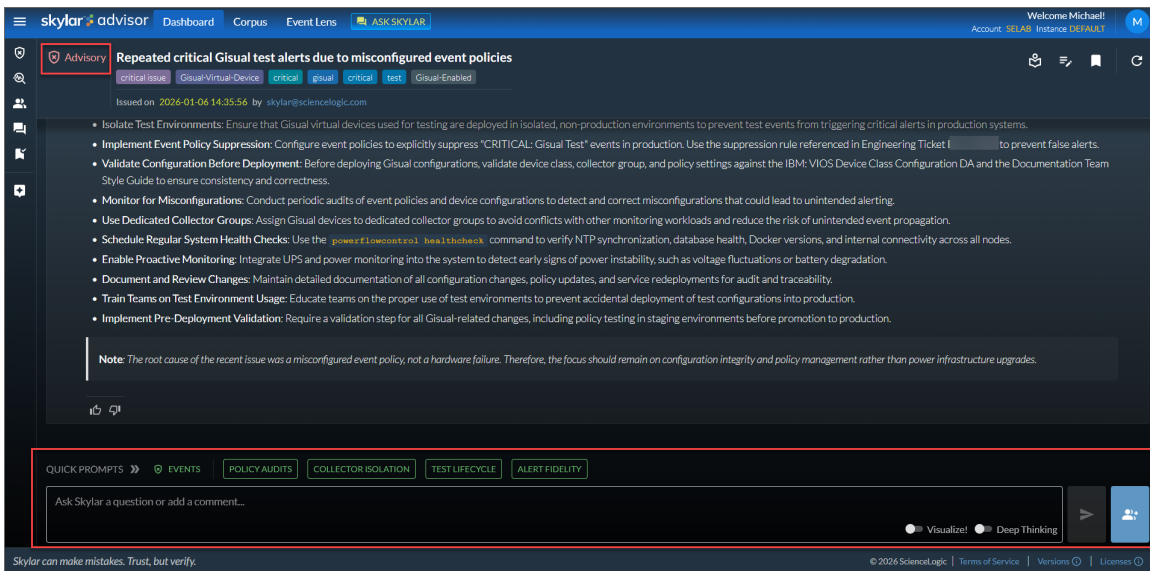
skylar advisor Dashboard Corpus Event Lens ASK SKYLAR

Welcome Michael!
Account SELAB Instance DEFAULT
M

Advisory

Repeated critical Gisual test alerts due to misconfigured event policies

critical issue Gisual-Virtual-Device critical gisual critical test Gisual-Enabled

Issued on 2026-01-06 14:35:56 by skylar@sciencelogic.com

- Isolate Test Environments: Ensure that Gisual virtual devices used for testing are deployed in isolated, non-production environments to prevent test events from triggering critical alerts in production systems.
- Implement Event Policy Suppression: Configure event policies to explicitly suppress "CRITICAL: Gisual Test" events in production. Use the suppression rule referenced in Engineering Ticket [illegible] to prevent false alerts.
- Validate Configuration Before Deployment: Before deploying Gisual configurations, validate device class, collector group, and policy settings against the IBM: VIOS Device Class Configuration DA and the Documentation Team Style Guide to ensure consistency and correctness.
- Monitor for Misconfigurations: Conduct periodic audits of event policies and device configurations to detect and correct misconfigurations that could lead to unintended alerting.
- Use Dedicated Collector Groups: Assign Gisual devices to dedicated collector groups to avoid conflicts with other monitoring workloads and reduce the risk of unintended event propagation.
- Schedule Regular System Health Checks: Use the `powerflowcontrol healthcheck` command to verify NTP synchronization, database health, Docker versions, and internal connectivity across all nodes.
- Enable Proactive Monitoring: Integrate UPS and power monitoring into the system to detect early signs of power instability, such as voltage fluctuations or battery degradation.
- Document and Review Changes: Maintain detailed documentation of all configuration changes, policy updates, and service redeployments for audit and traceability.
- Train Teams on Test Environment Usage: Educate teams on the proper use of test environments to prevent accidental deployment of test configurations into production.
- Implement Pre-Deployment Validation: Require a validation step for all Gisual-related changes, including policy testing in staging environments before promotion to production.

Note: The root cause of the recent issue was a misconfigured event policy, not a hardware failure. Therefore, the focus should remain on configuration integrity and policy management rather than power infrastructure upgrades.

QUICK PROMPTS EVENTS POLICY AUDITS COLLECTOR ISOLATION TEST LIFECYCLE ALERT FIDELITY

Ask Skylar a question or add a comment...

Visualize! Deep Thinking

Skylar can make mistakes. Trust, but verify.

© 2026 ScienceLogic | Terms of Service | Versions | Licenses